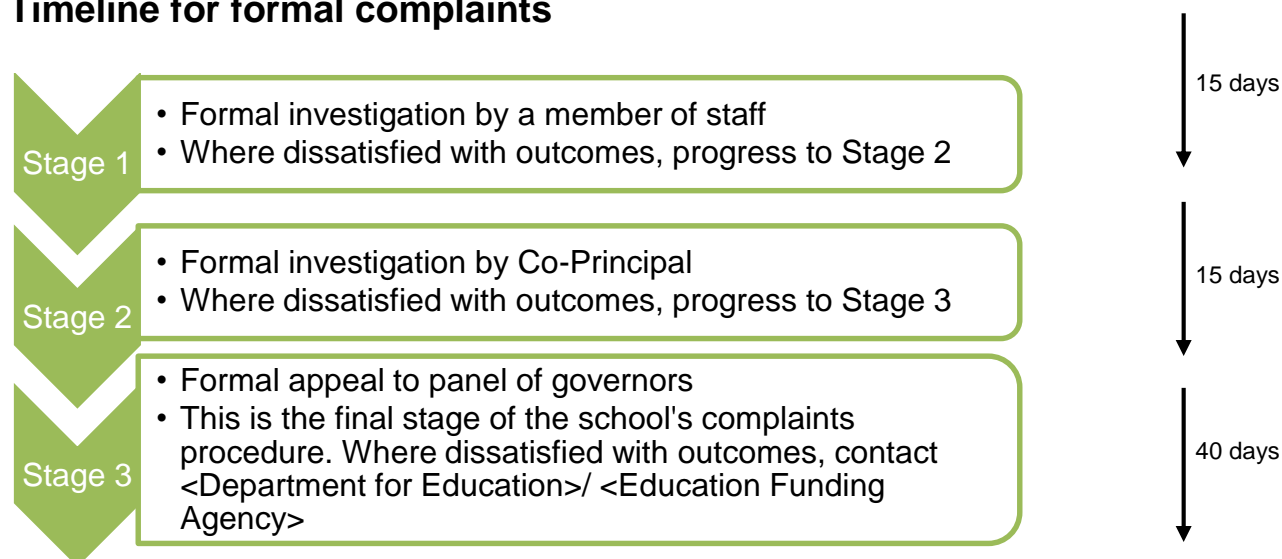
Timeline for formal complaints

Stage 1
• Formal investigation by a member of staff
• Where dissatisfied with outcomes, progress to Stage 2

15 days

Stage 2
• Formal investigation by Co-Principal
• Where dissatisfied with outcomes, progress to Stage 3

15 days

Stage 3
• Formal appeal to panel of governors
• This is the final stage of the school's complaints procedure. Where dissatisfied with outcomes, contact <Department for Education>/ <Education Funding Agency>

40 days